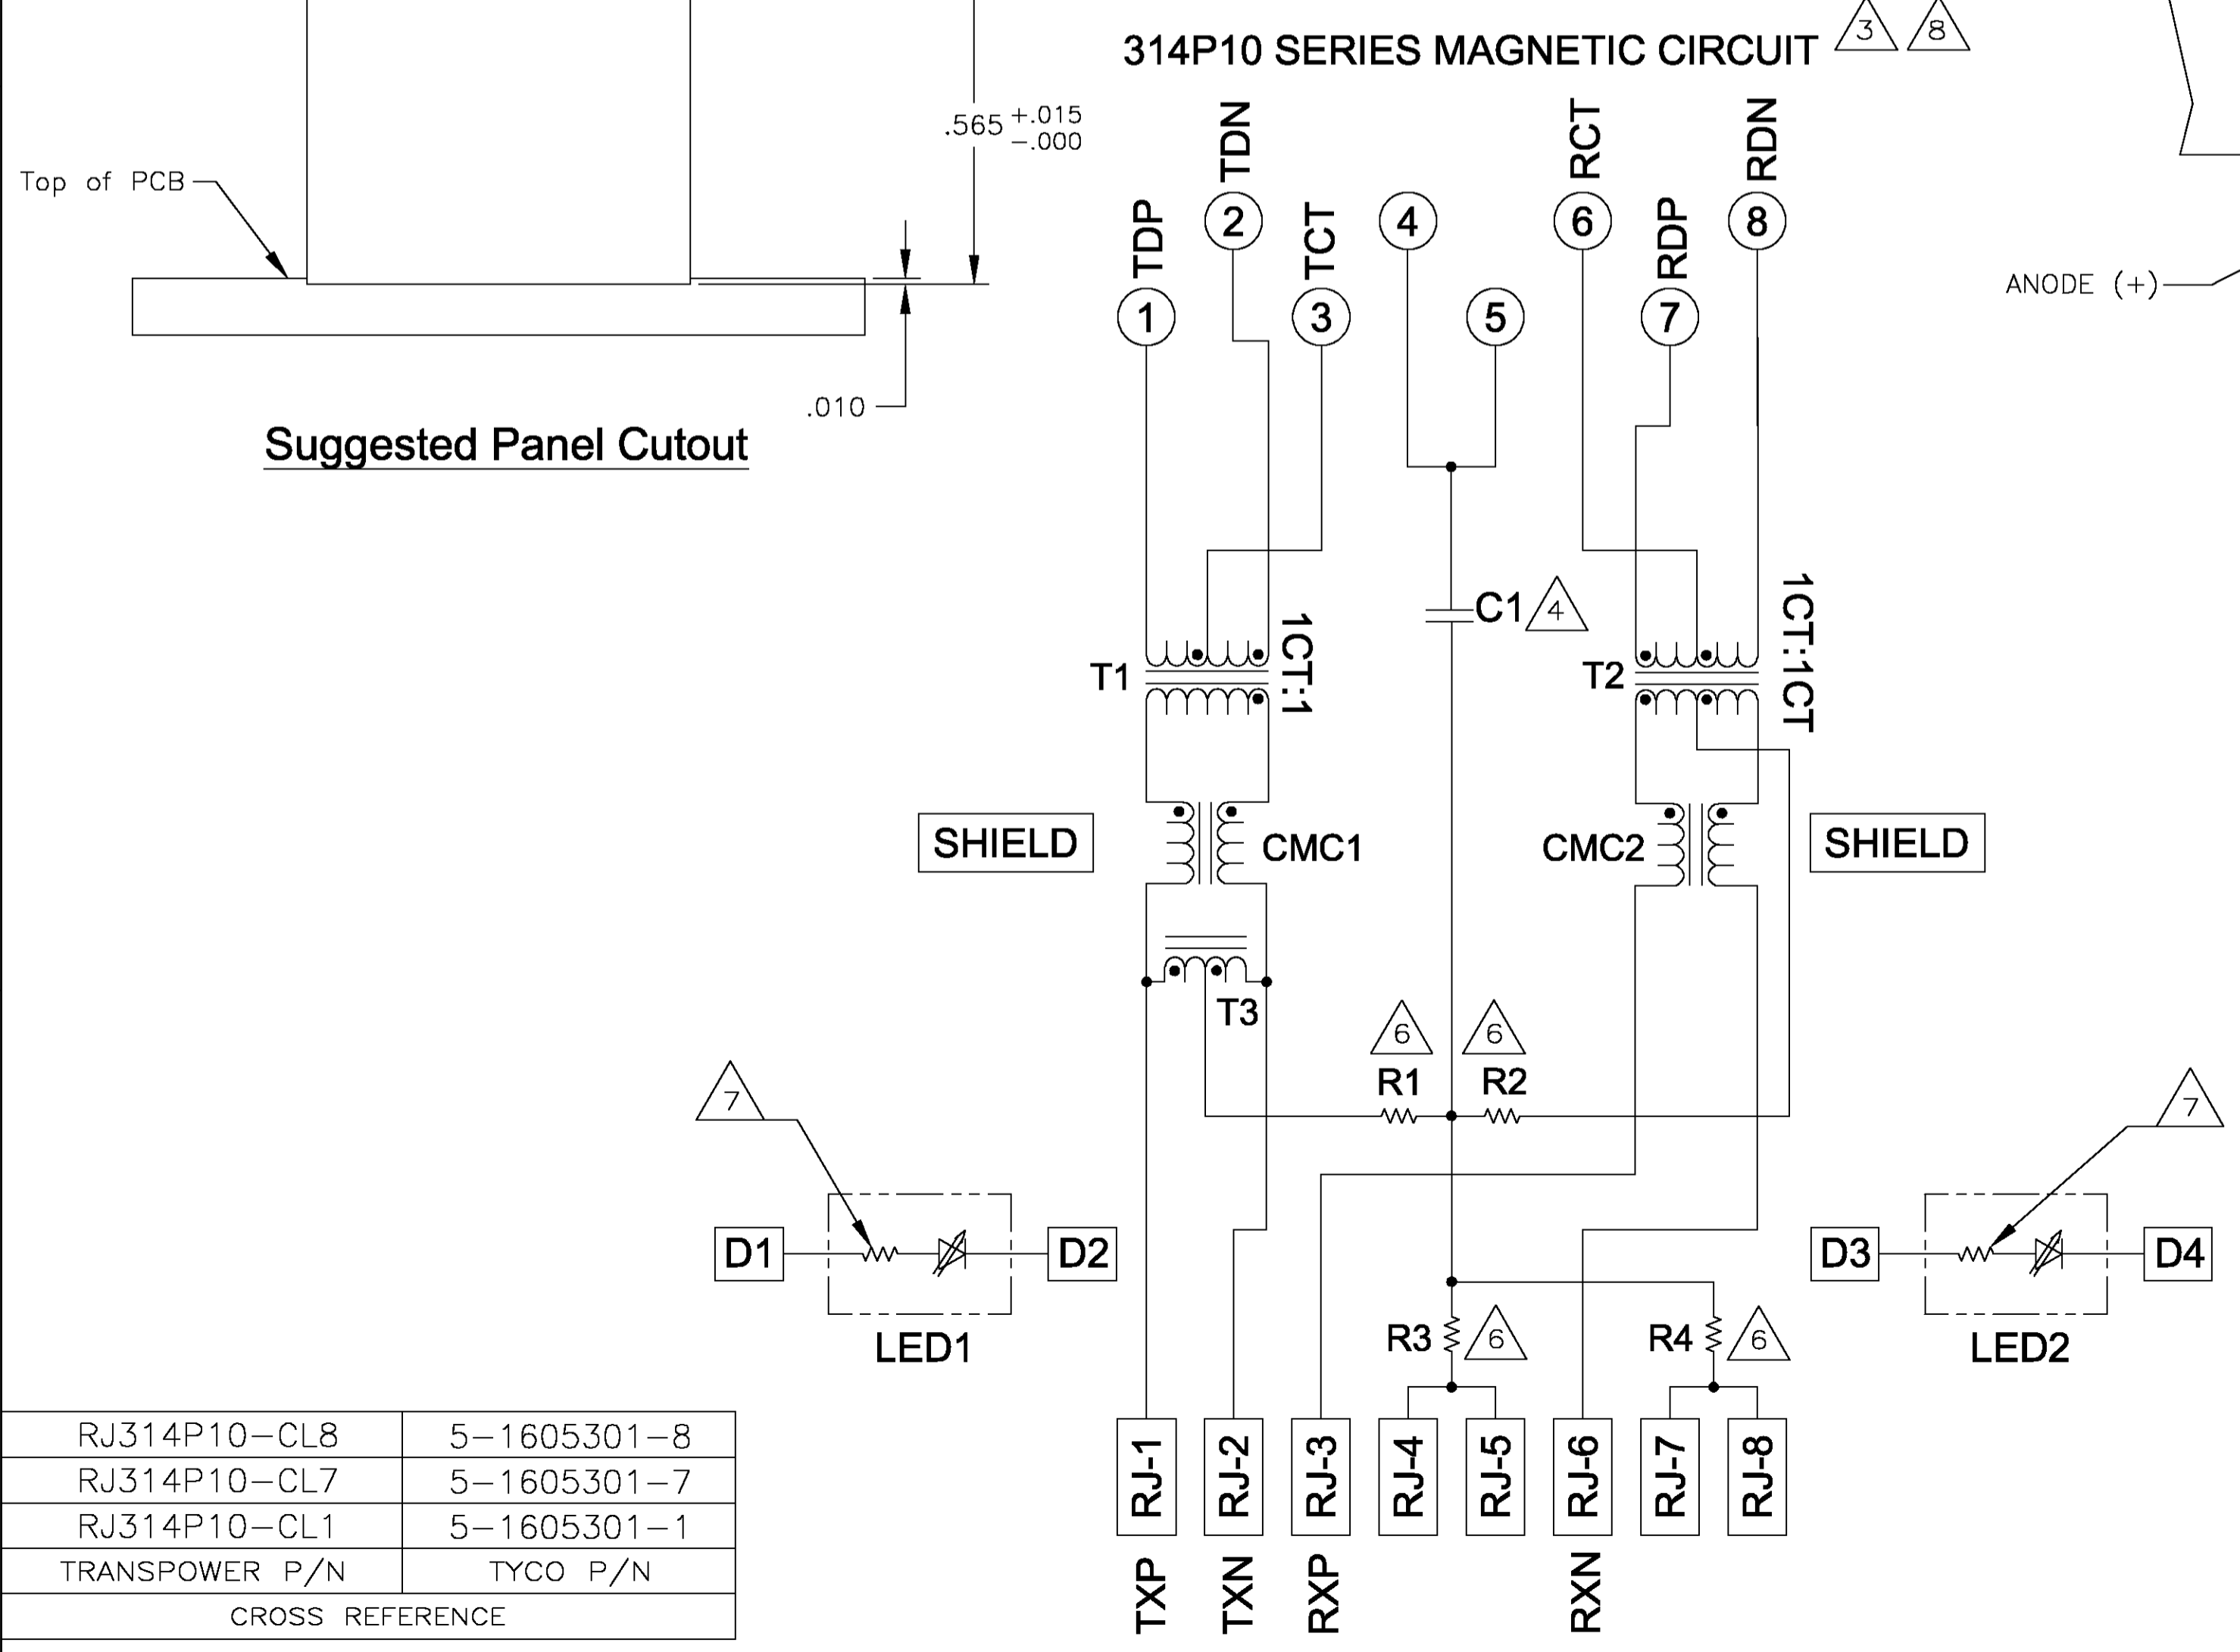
314P10 SERIES MAGNETIC CIRCUIT 3 8

Top of PCB

$.565^{+.015}_{-.000}$

.010

Suggested Panel Cutout

TDP TDN TCT RCT RDP RDN

1 2 3 4 5 6 7 8

ANODE (+)

T1 1CT:1

C1 4

T2 1CT:1CT

SHIELD

CMC1

CMC2

SHIELD

T3

6 6

R1 R2

7

7

D1 D2

LED1

D3 D4

LED2

R3 6

R4 6

| RJ314P10-CL8 | 5-1605301-8 |
|---|---|
| RJ314P10-CL7 | 5-1605301-7 |
| RJ314P10-CL1 | 5-1605301-1 |
| TRANSPOWER P/N | TYCO P/N |
| CROSS REFERENCE | |

RJ-1 RJ-2 RJ-3 RJ-4 RJ-5 RJ-6 RJ-7 RJ-8

TXP TXN RXP RXN